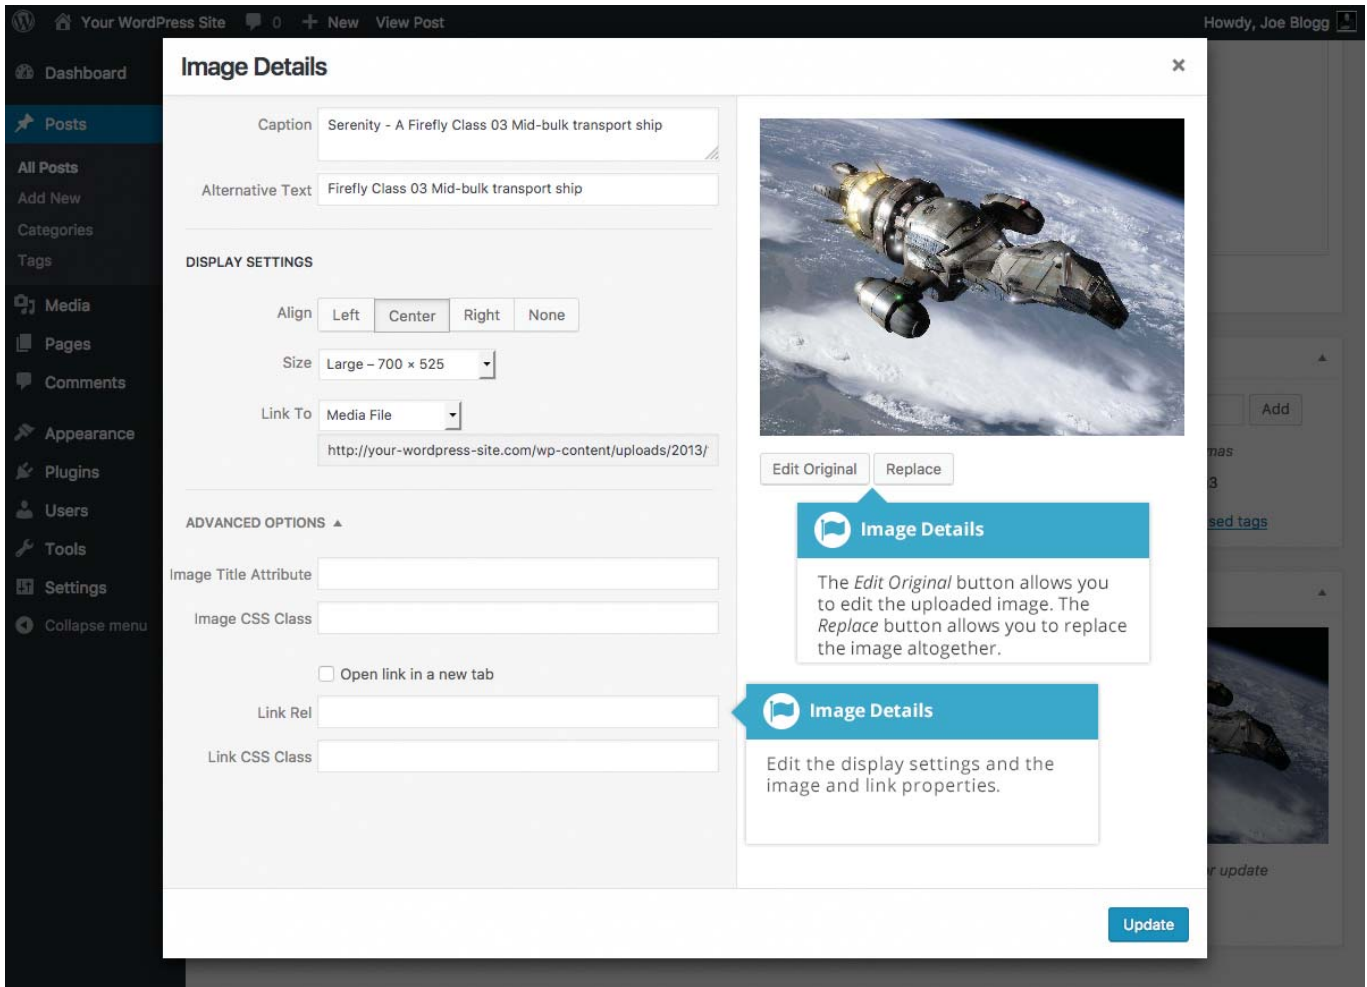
Your WordPress Site 0 New View Post Howdy, Joe Blogg

Dashboard
Posts
All Posts
Add New
Categories
Tags
Media
Pages
Comments
Appearance
Plugins
Users
Tools
Settings
Collapse menu

Image Details ×

Caption Serenity - A Firefly Class 03 Mid-bulk transport ship

Alternative Text Firefly Class 03 Mid-bulk transport ship

DISPLAY SETTINGS

Align Left Center Right None

Size Large – 700 × 525

Link To Media File

http://your-wordpress-site.com/wp-content/uploads/2013/

ADVANCED OPTIONS ▲

Image Title Attribute

Image CSS Class

Open link in a new tab

Link Rel

Link CSS Class

Edit Original Replace

Image Details

The *Edit Original* button allows you to edit the uploaded image. The *Replace* button allows you to replace the image altogether.

Image Details

Edit the display settings and the image and link properties.

Add
mas
3
sed tags
r update

Update